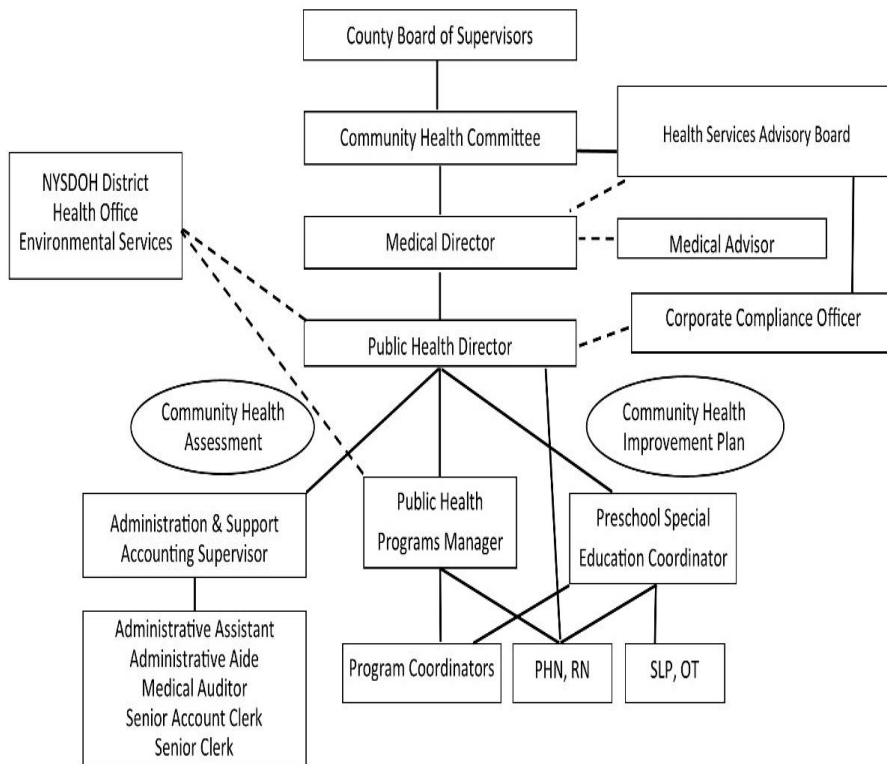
County Board of Supervisors

Community Health Committee

Health Services Advisory Board

NYSDOH District
Health Office
Environmental Services

Medical Director

Medical Advisor

Public Health Director

Corporate Compliance Officer

Community Health
Assessment

Community Health
Improvement Plan

Administration & Support
Accounting Supervisor

Public Health
Programs Manager

Preschool Special
Education Coordinator

Administrative Assistant
Administrative Aide
Medical Auditor
Senior Account Clerk
Senior Clerk

Program Coordinators

PHN, RN

SLP, OT